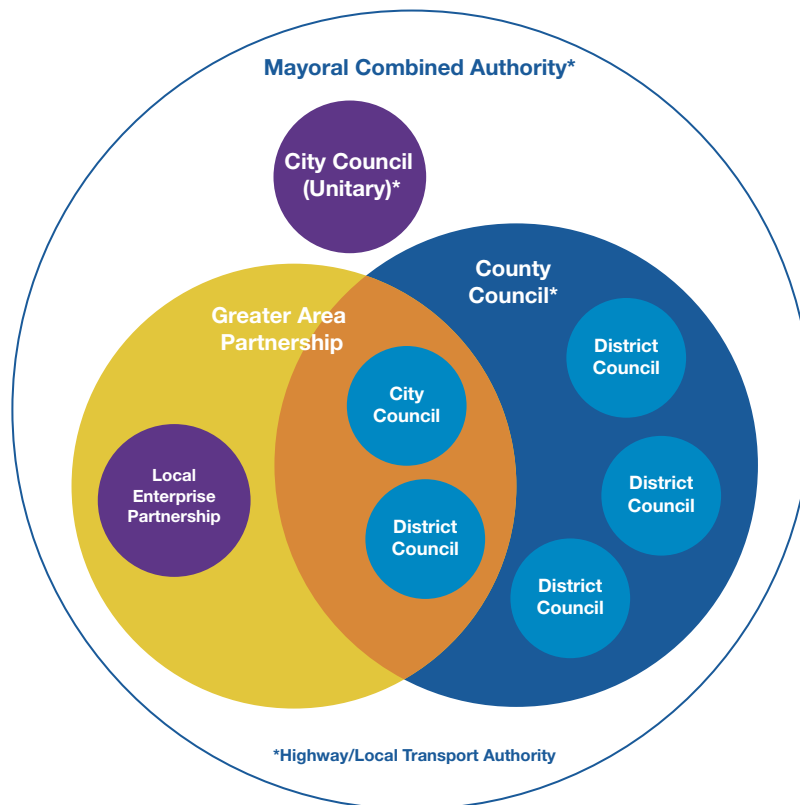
Mayoral Combined Authority*

City Council (Unitary)*

County Council*

Greater Area Partnership

District Council

City Council

Local Enterprise Partnership

District Council

District Council

District Council

*Highway/Local Transport Authority